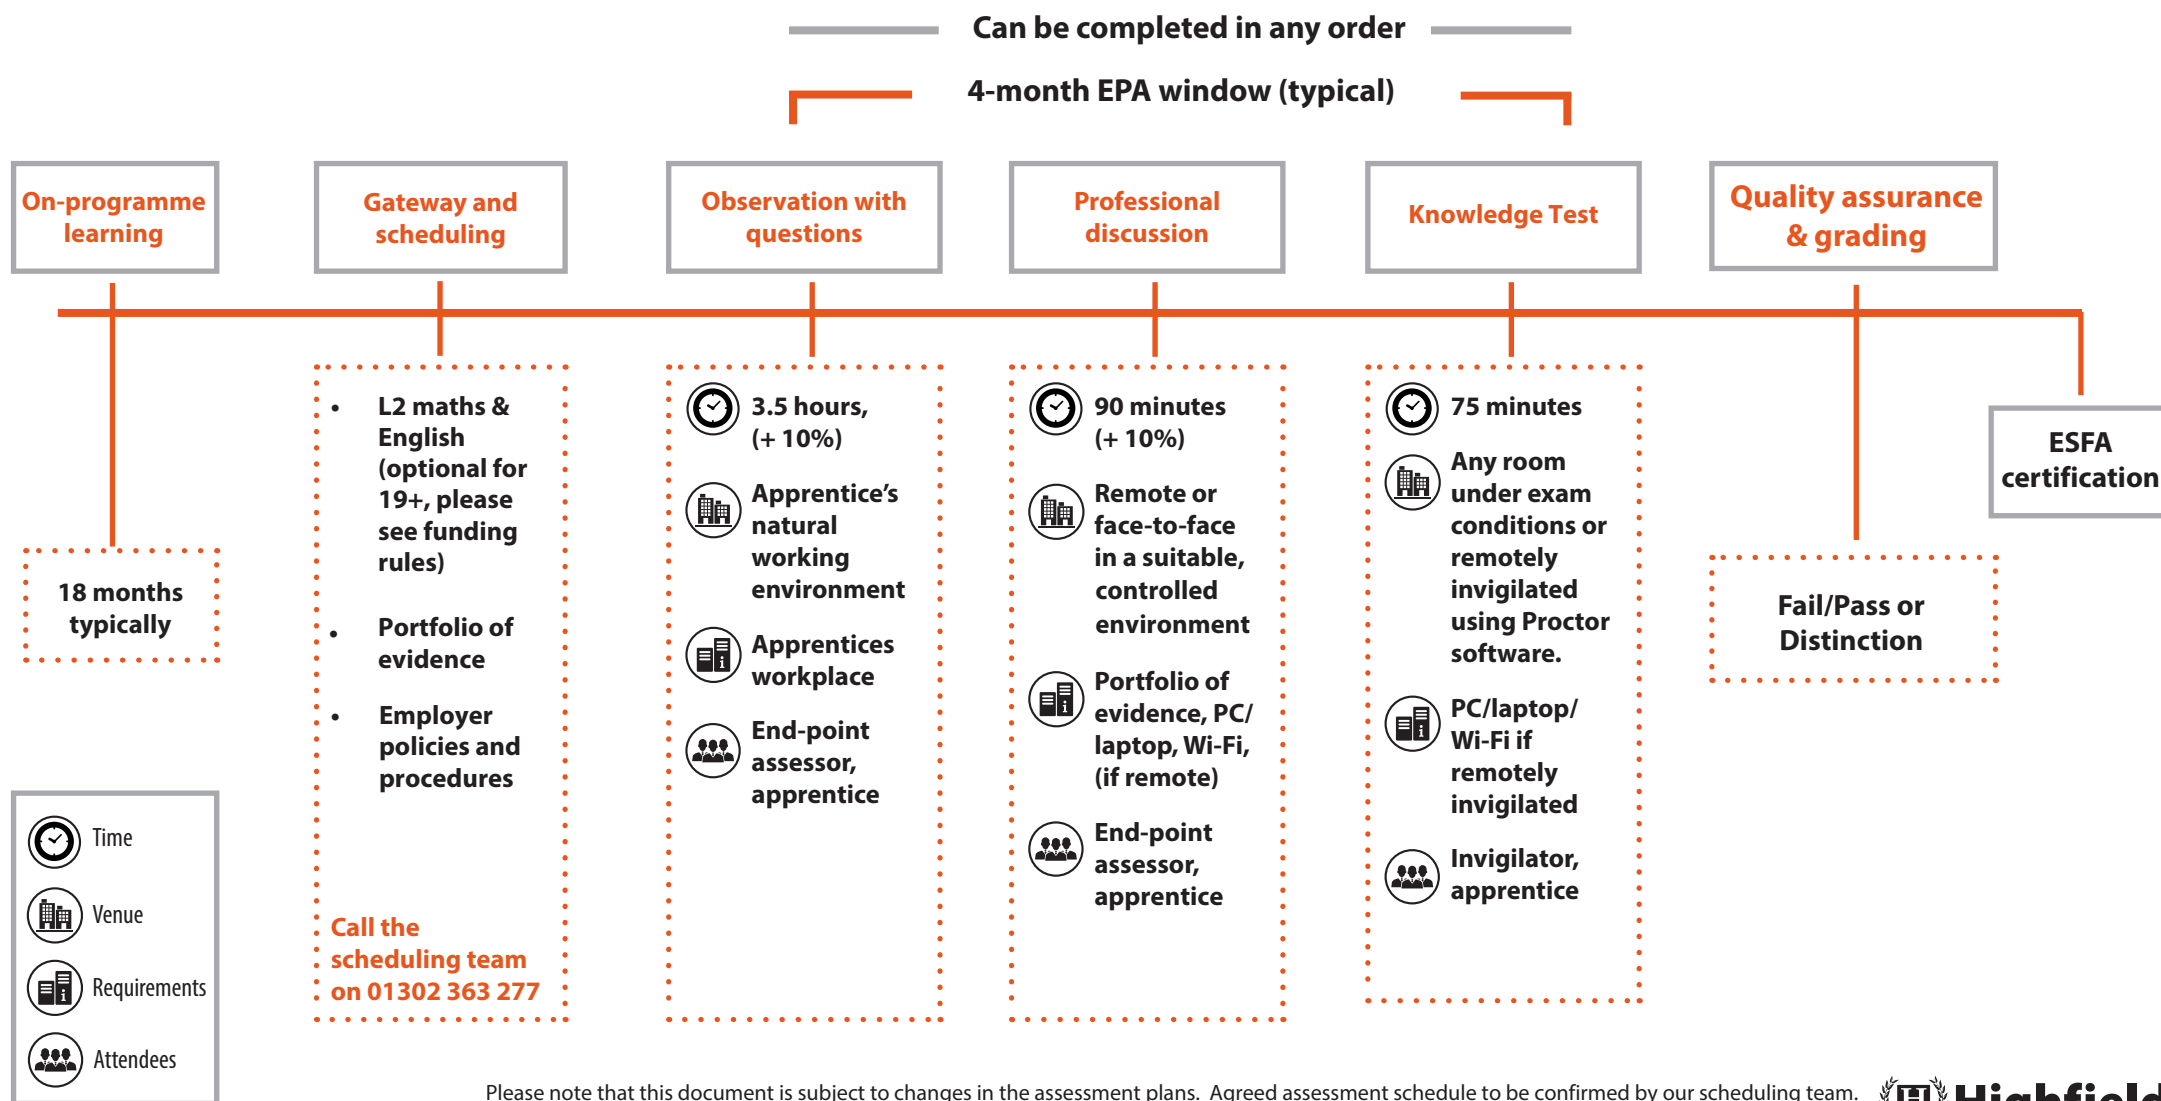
Can be completed in any order

4-month EPA window (typical)

On-programme learning

Gateway and scheduling

Observation with questions

Professional discussion

Knowledge Test

Quality assurance & grading

ESFA certification

18 months typically

- L2 maths & English (optional for 19+, please see funding rules)
- Portfolio of evidence
- Employer policies and procedures

Call the scheduling team on 01302 363 277

3.5 hours, (+ 10%)

Apprentice's natural working environment

Apprentices workplace

End-point assessor, apprentice

90 minutes (+ 10%)

Remote or face-to-face in a suitable, controlled environment

Portfolio of evidence, PC/ laptop, Wi-Fi, (if remote)

End-point assessor, apprentice

75 minutes

Any room under exam conditions or remotely invigilated using Proctor software.

PC/laptop/ Wi-Fi if remotely invigilated

Invigilator, apprentice

Fail/Pass or Distinction

Time

Venue

Requirements

Attendees

Please note that this document is subject to changes in the assessment plans. Agreed assessment schedule to be confirmed by our scheduling team.

Highfield